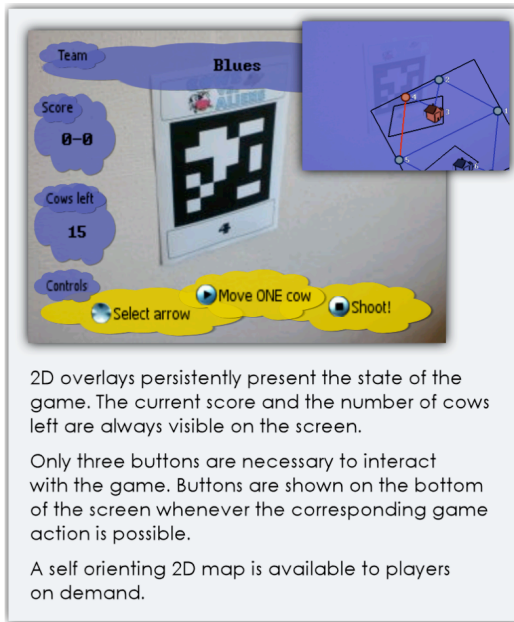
Team

Blues

Score

0-0

Cows left

15

Controls

Select arrow

Move ONE cow

Shoot!

4

2D overlays persistently present the state of the game. The current score and the number of cows left are always visible on the screen.

Only three buttons are necessary to interact with the game. Buttons are shown on the bottom of the screen whenever the corresponding game action is possible.

A self orienting 2D map is available to players on demand.